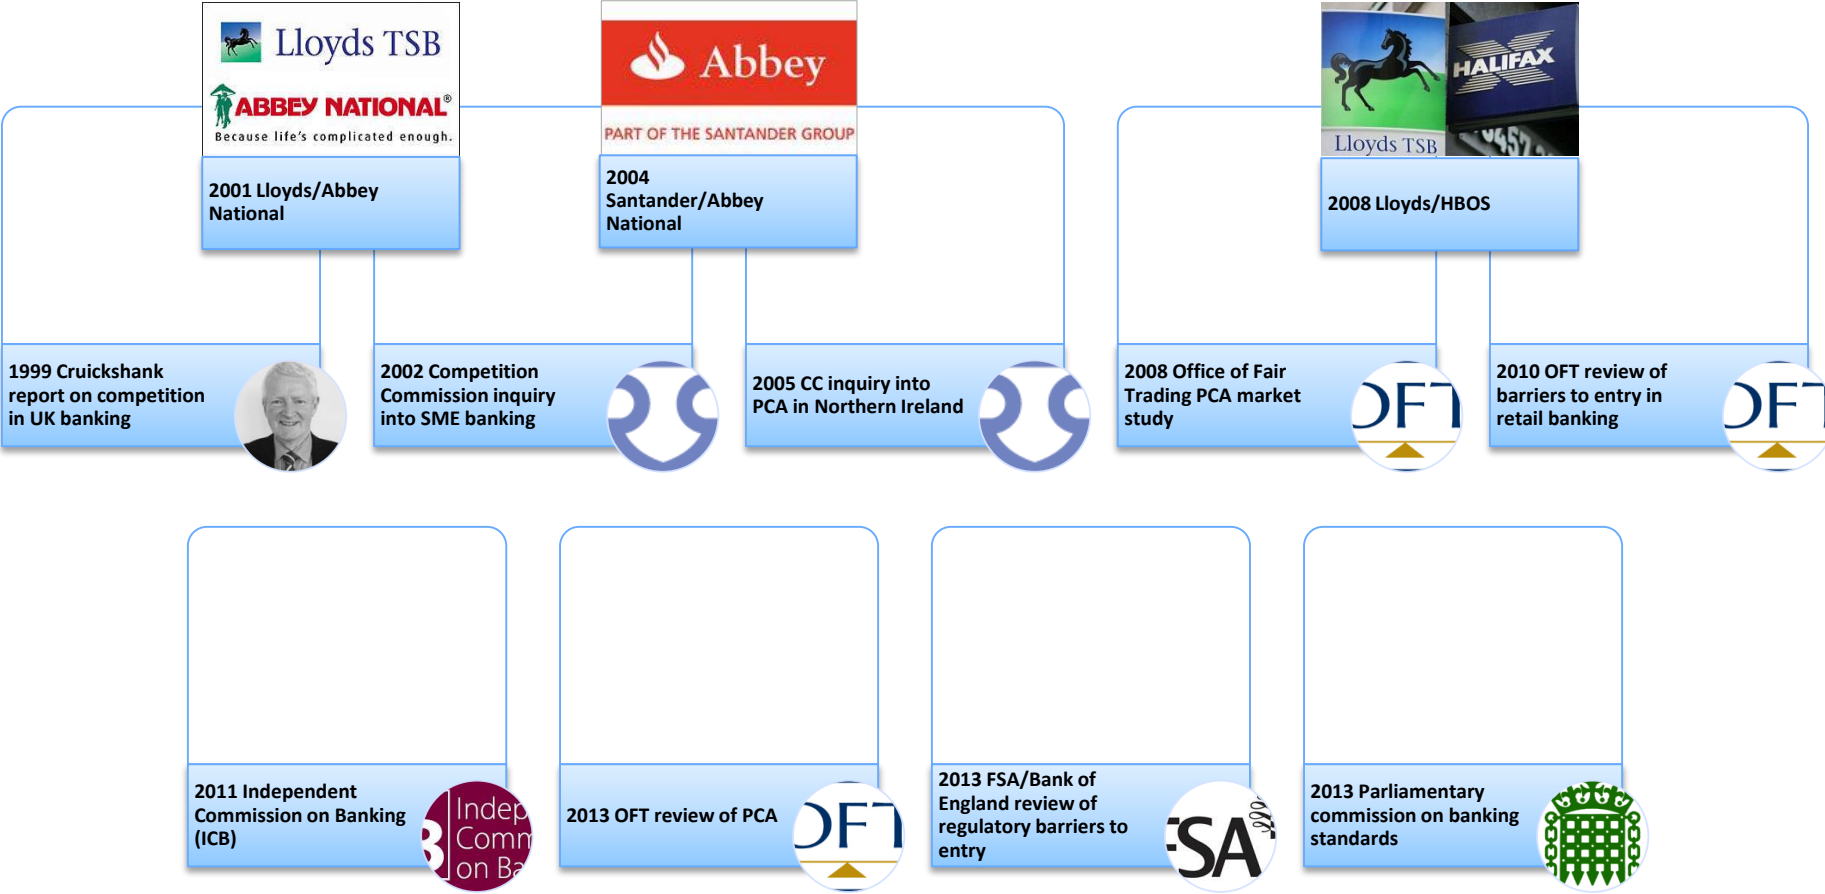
Lloyds TSB

ABBEY NATIONAL®
Because life's complicated enough.

2001 Lloyds/Abbey National

Abbey
PART OF THE SANTANDER GROUP

2004 Santander/Abbey National

HALIFAX
Lloyds TSB

2008 Lloyds/HBOS

1999 Cruickshank report on competition in UK banking

2002 Competition Commission inquiry into SME banking

2005 CC inquiry into PCA in Northern Ireland

2008 Office of Fair Trading PCA market study

OFT

2010 OFT review of barriers to entry in retail banking

OFT

2011 Independent Commission on Banking (ICB)

Indep Comm on Ba

2013 OFT review of PCA

OFT

2013 FSA/Bank of England review of regulatory barriers to entry

FSA

2013 Parliamentary commission on banking standards